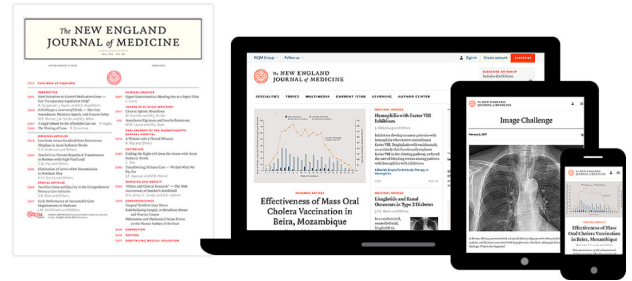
The NEW ENGLAND JOURNAL of MEDICINE

The NEW ENGLAND JOURNAL of MEDICINE

SPECIALTIES TOPICS MULTIMEDIA CURRENT ISSUE LEARNING AUTHOR CENTER

Effectiveness of Mass Oral Cholera Vaccination in Beira, Mozambique

Hemophilia with Factor VIII Inhibitors

Linagliptin and Renal Outcomes in Type 2 Diabetes

Image Challenge

The NEW ENGLAND JOURNAL of MEDICINE

Effectiveness of Mass Oral Cholera Vaccination in Beira, Mozambique